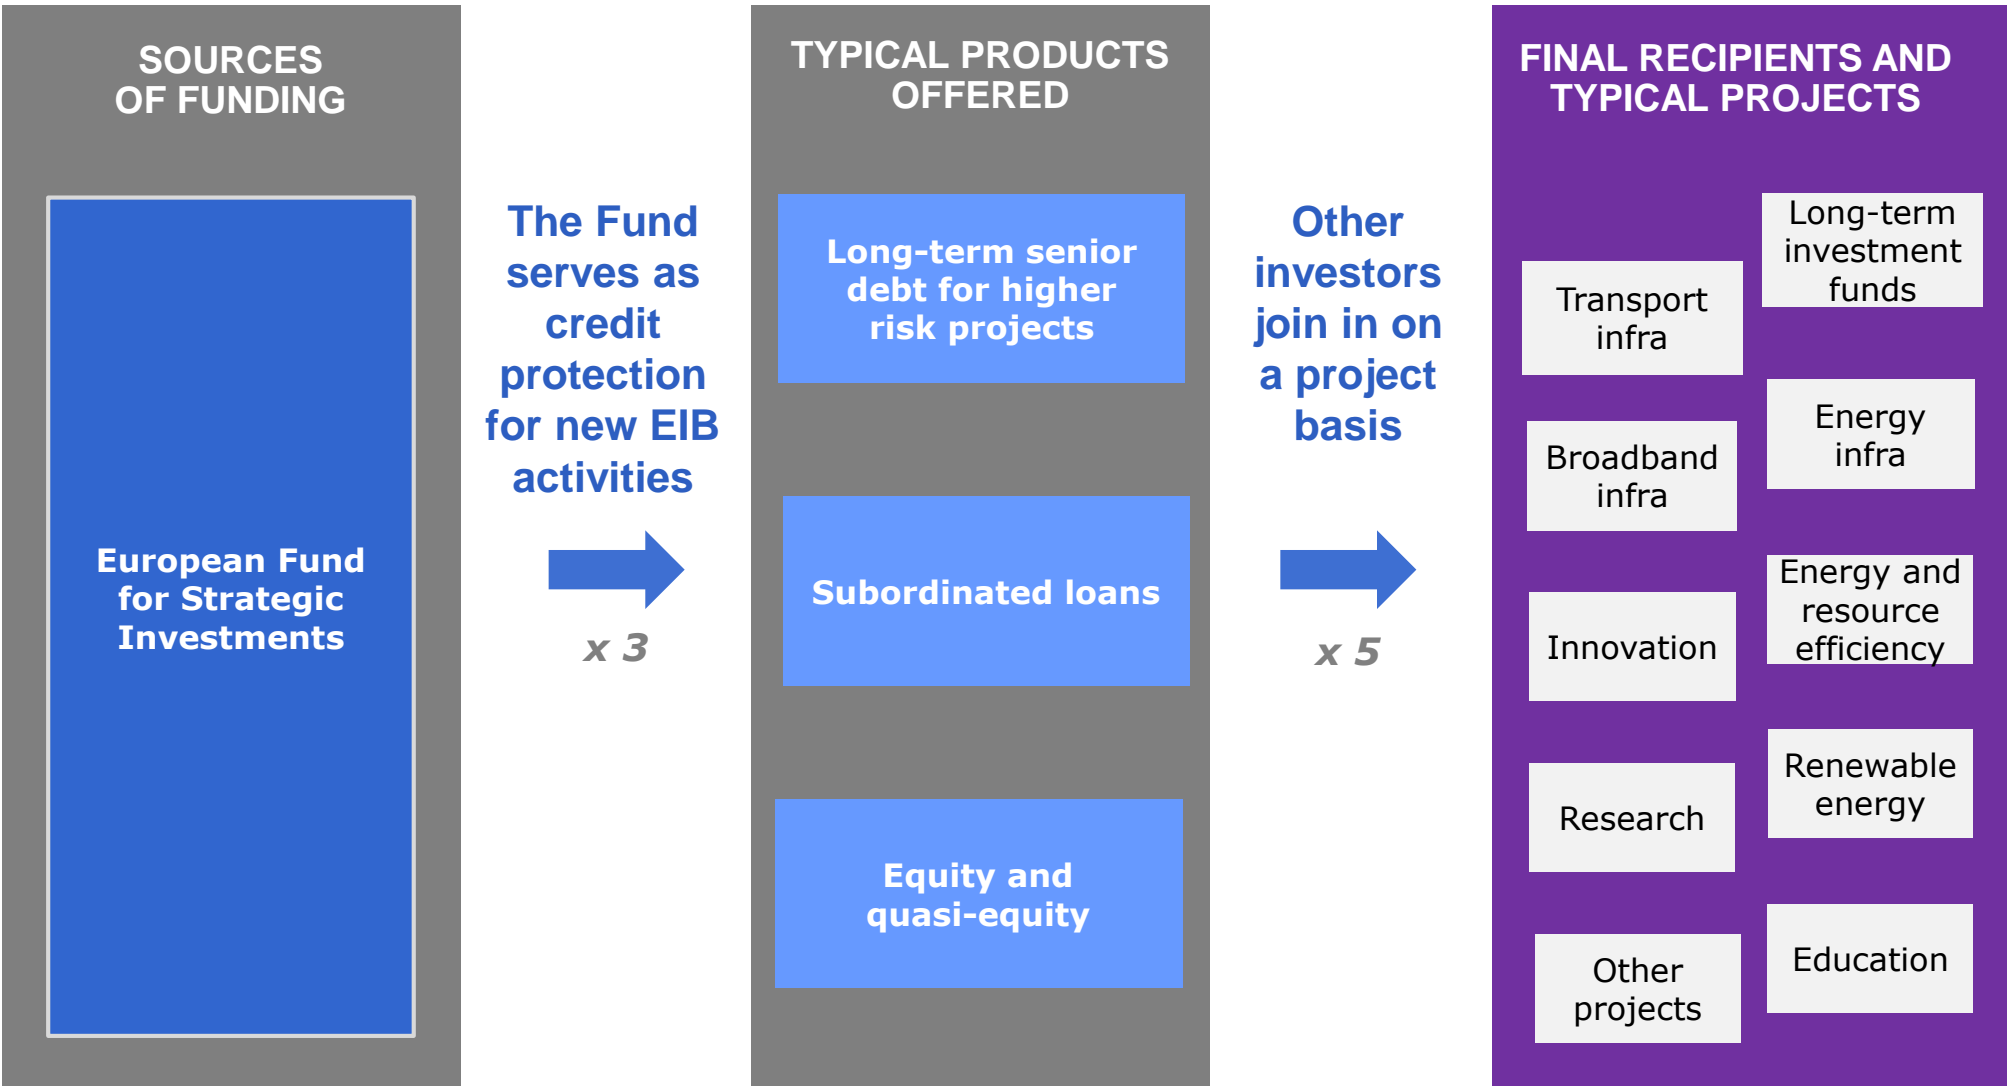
SOURCES OF FUNDING

European Fund for Strategic Investments

The Fund serves as credit protection for new EIB activities

x 3

TYPICAL PRODUCTS OFFERED

Long-term senior debt for higher risk projects

Subordinated loans

Equity and quasi-equity

Other investors join in on a project basis

x 5

FINAL RECIPIENTS AND TYPICAL PROJECTS

Long-term investment funds

Transport infra

Energy infra

Broadband infra

Energy and resource efficiency

Innovation

Renewable energy

Research

Education

Other projects